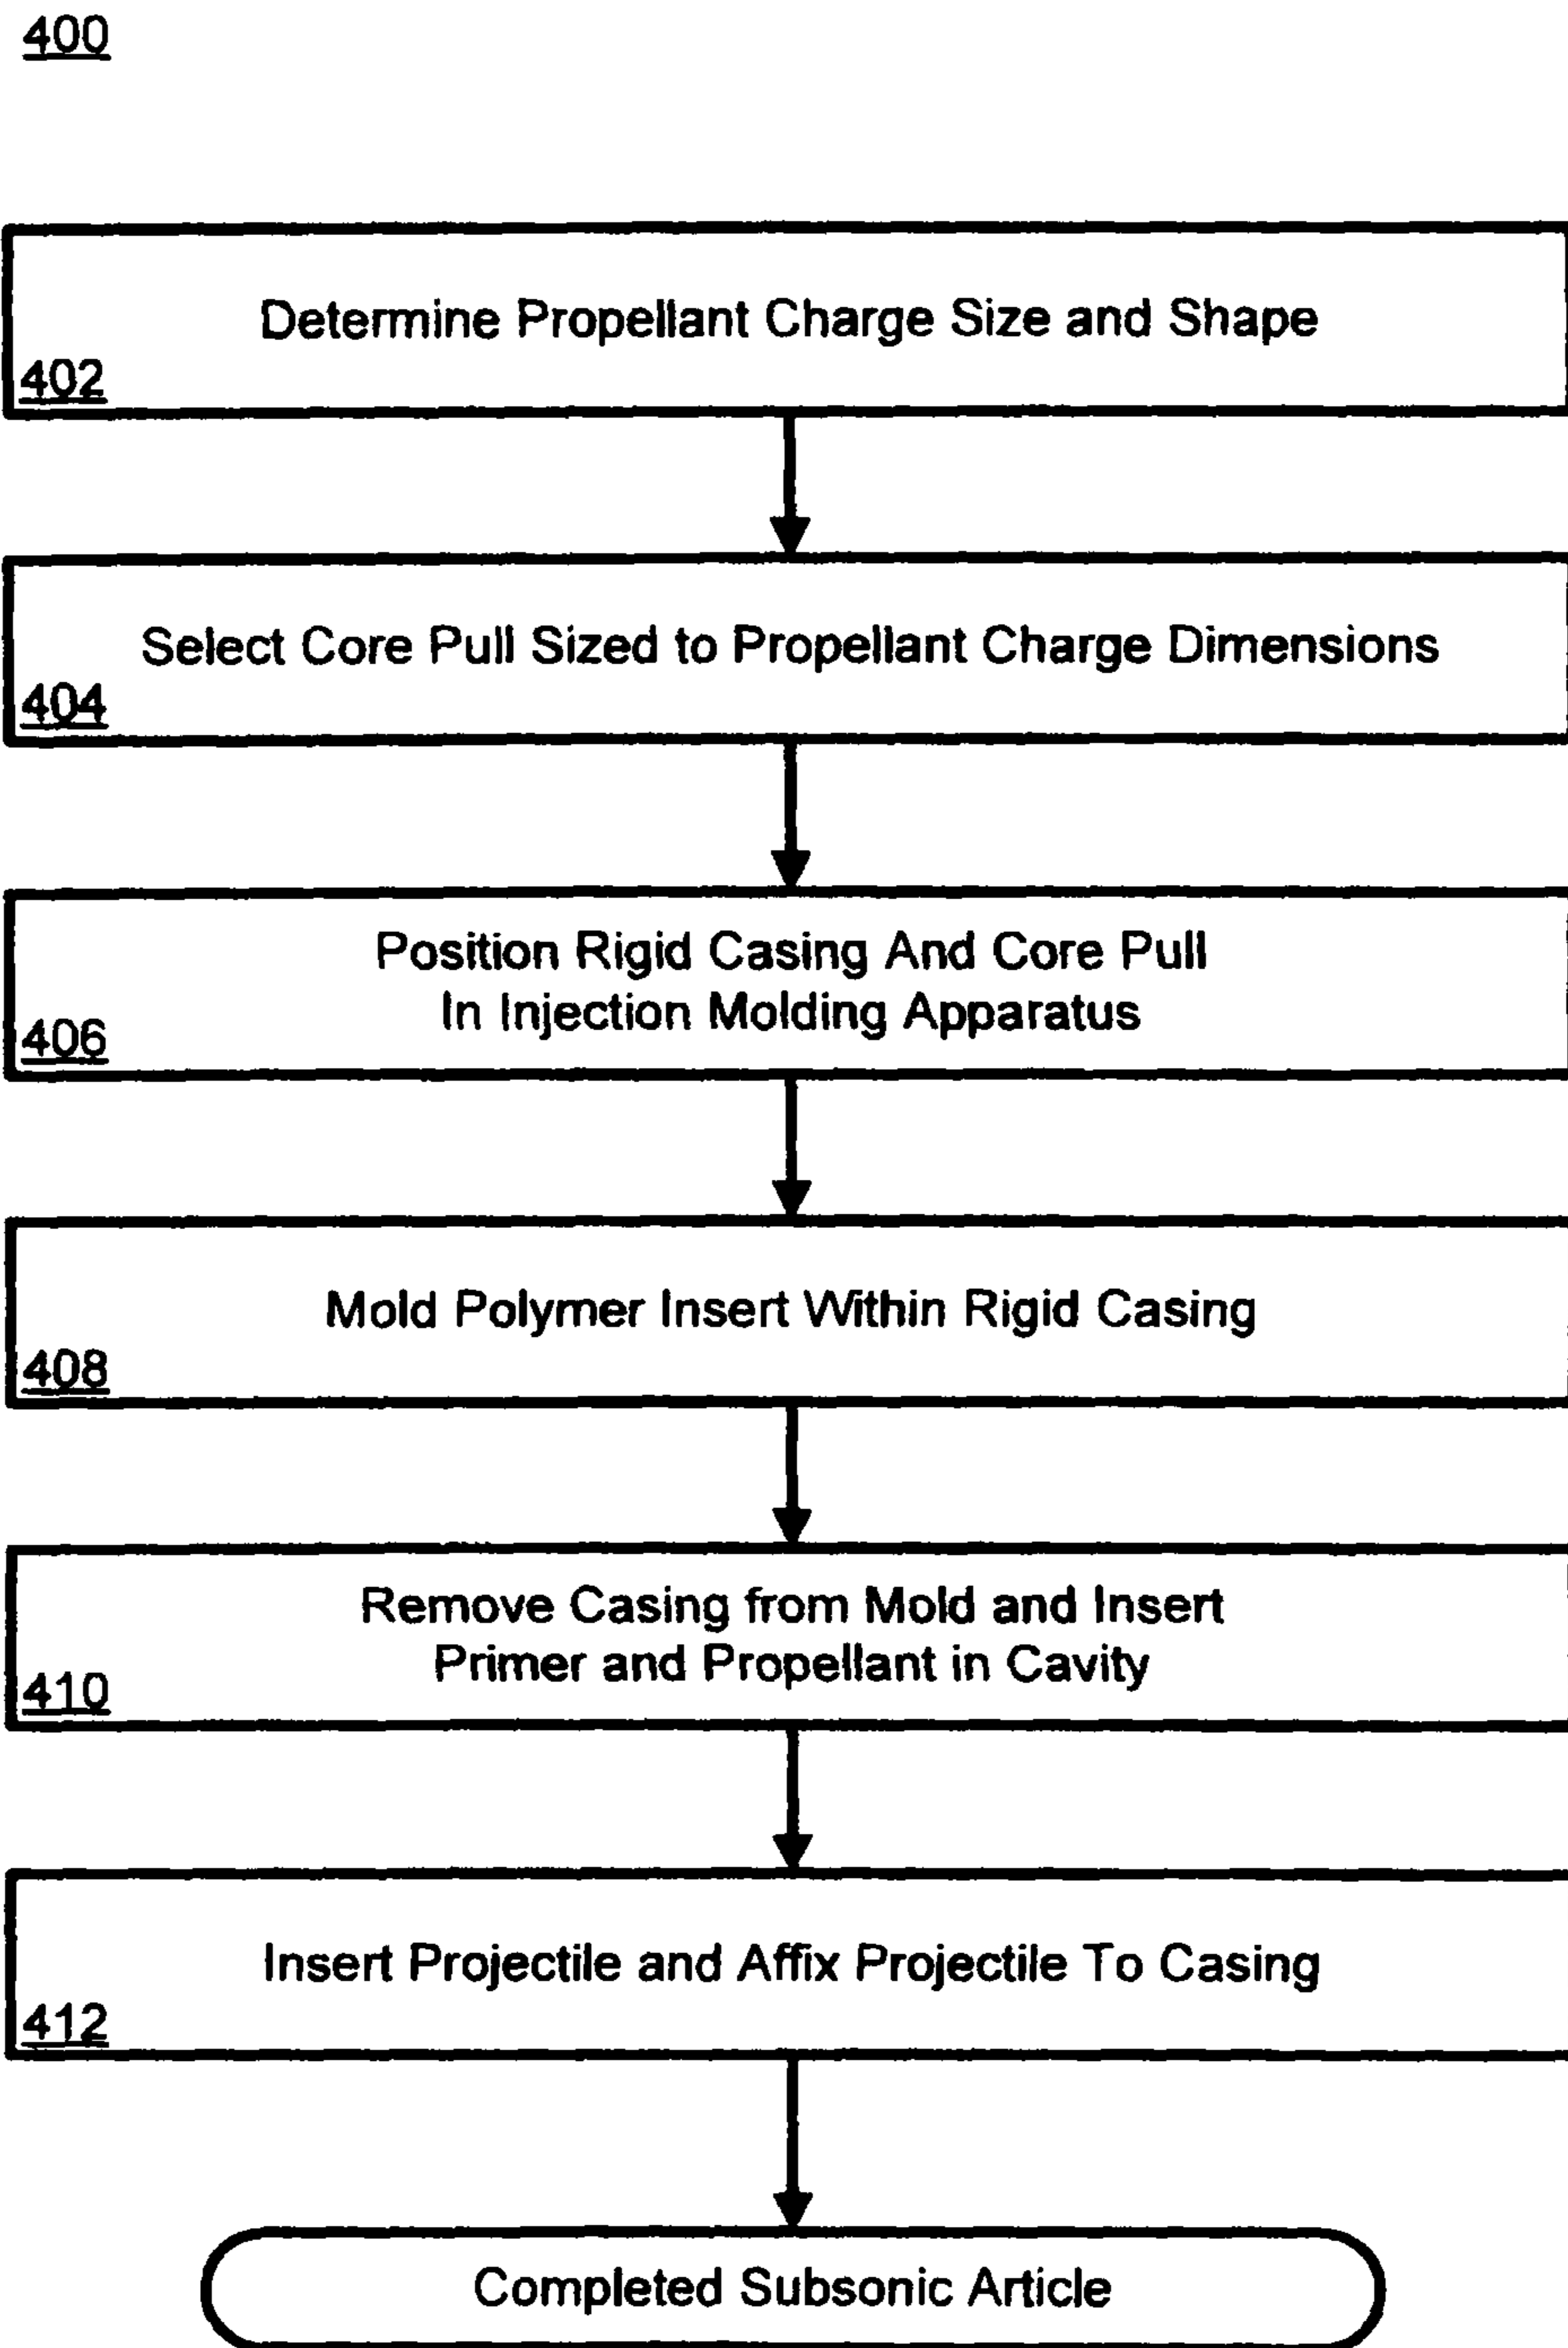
400

Determine Propellant Charge Size and Shape
402

Select Core Pull Sized to Propellant Charge Dimensions
404

Position Rigid Casing And Core Pull
In Injection Molding Apparatus
406

Mold Polymer Insert Within Rigid Casing
408

Remove Casing from Mold and Insert
Primer and Propellant in Cavity
410

Insert Projectile and Affix Projectile To Casing
412

Completed Subsonic Article